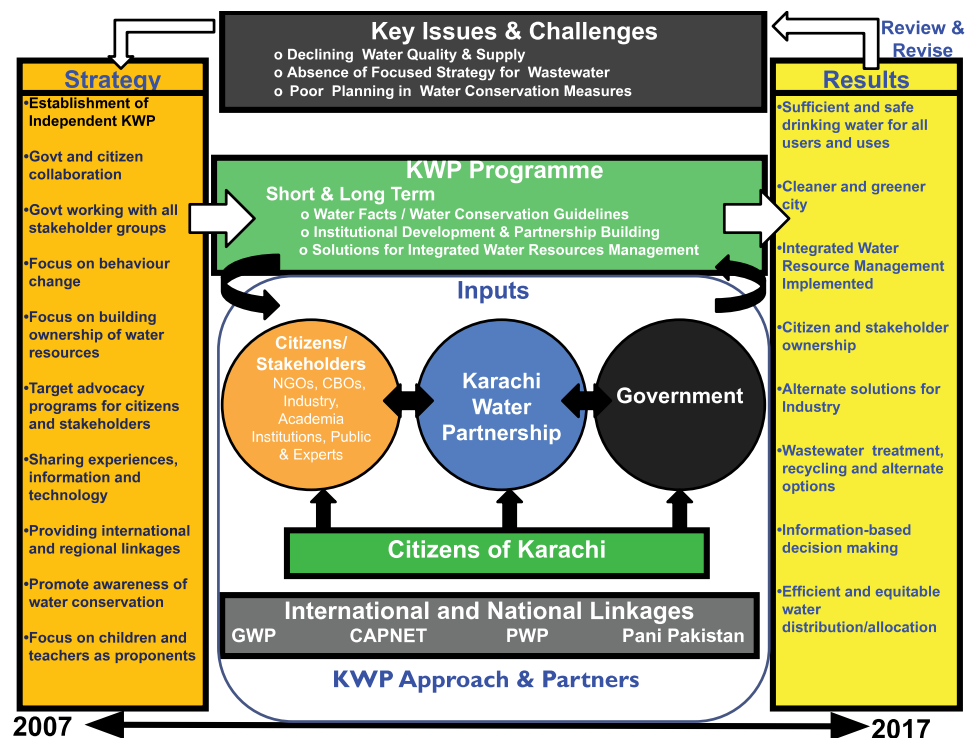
Key Issues & Challenges
o Declining Water Quality & Supply
o Absence of Focused Strategy for Wastewater
o Poor Planning in Water Conservation Measures

Review & Revise

Strategy
•Establishment of Independent KWP
•Govt and citizen collaboration
•Govt working with all stakeholder groups
•Focus on behaviour change
•Focus on building ownership of water resources
•Target advocacy programs for citizens and stakeholders
•Sharing experiences, information and technology
•Providing international and regional linkages
•Promote awareness of water conservation
•Focus on children and teachers as proponents

KWP Programme
Short & Long Term
o Water Facts / Water Conservation Guidelines
o Institutional Development & Partnership Building
o Solutions for Integrated Water Resources Management

Inputs

Citizens/ Stakeholders
NGOs, CBOs, Industry, Academia Institutions, Public & Experts

Karachi Water Partnership

Government

Citizens of Karachi

International and National Linkages
GWP CAPNET PWP Pani Pakistan

KWP Approach & Partners

Results
•Sufficient and safe drinking water for all users and uses
•Cleaner and greener city
•Integrated Water Resource Management Implemented
•Citizen and stakeholder ownership
•Alternate solutions for Industry
•Wastewater treatment, recycling and alternate options
•Information-based decision making
•Efficient and equitable water distribution/allocation

2007 2017